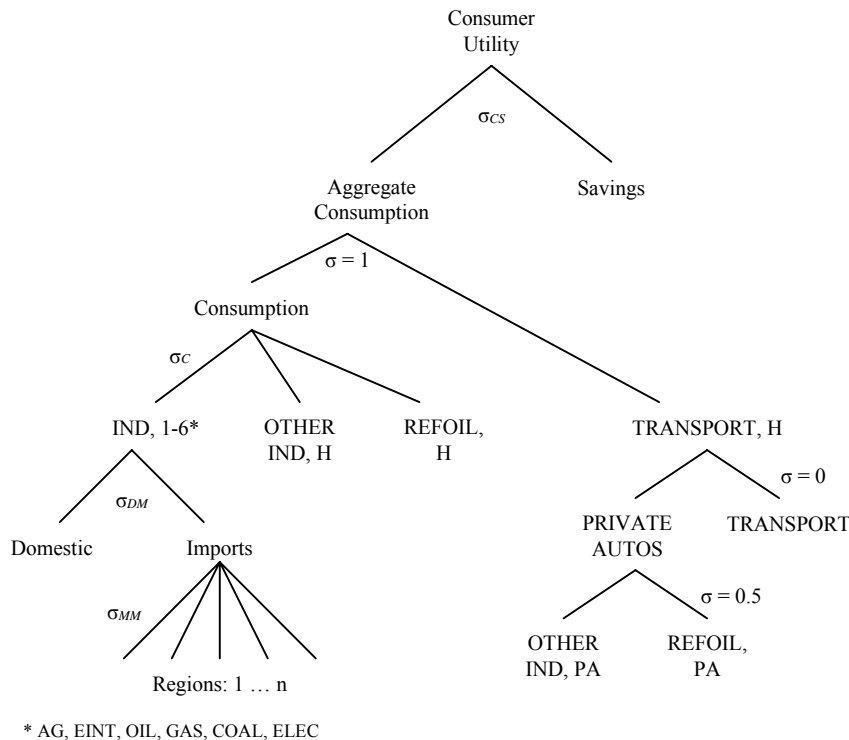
Consumer Utility

$\sigma_{CS}$

Aggregate Consumption

Savings

$\sigma = 1$

Consumption

$\sigma_{C}$

IND, 1-6*

OTHER IND, H

REFOIL, H

TRANSPORT, H

$\sigma = 0$

$\sigma_{DM}$

Domestic

Imports

PRIVATE AUTOS

TRANSPORT

$\sigma = 0.5$

$\sigma_{MM}$

OTHER IND, PA

REFOIL, PA

Regions: 1 … n

* AG, EINT, OIL, GAS, COAL, ELEC